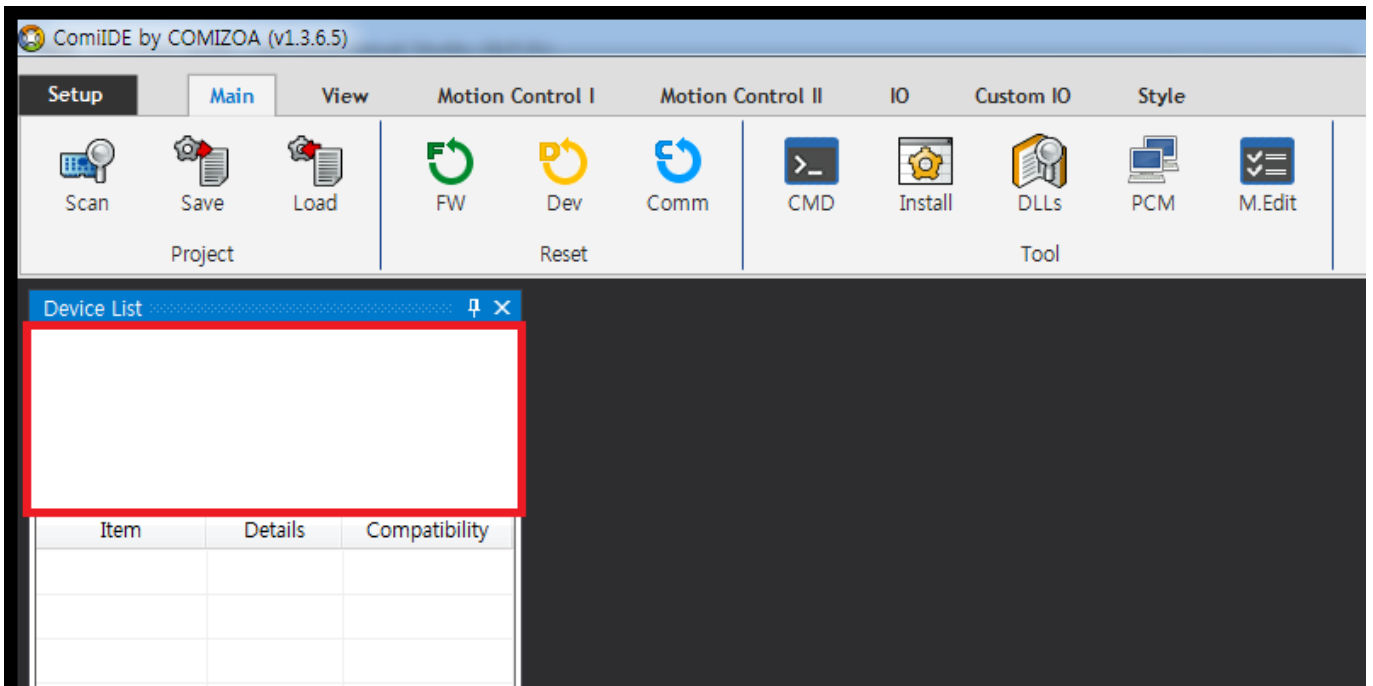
ComiIDE by COMIZOA (v1.3.6.5)

Setup | Main | View | Motion Control I | Motion Control II | IO | Custom IO | Style

Scan | Save | Load
Project

FW | Dev | Comm
Reset

CMD | Install | DLLs | PCM | M.Edit
Tool

Device List

| Item | Details | Compatibility |
|---|---|---|
| | | |
| | | |
| | | |